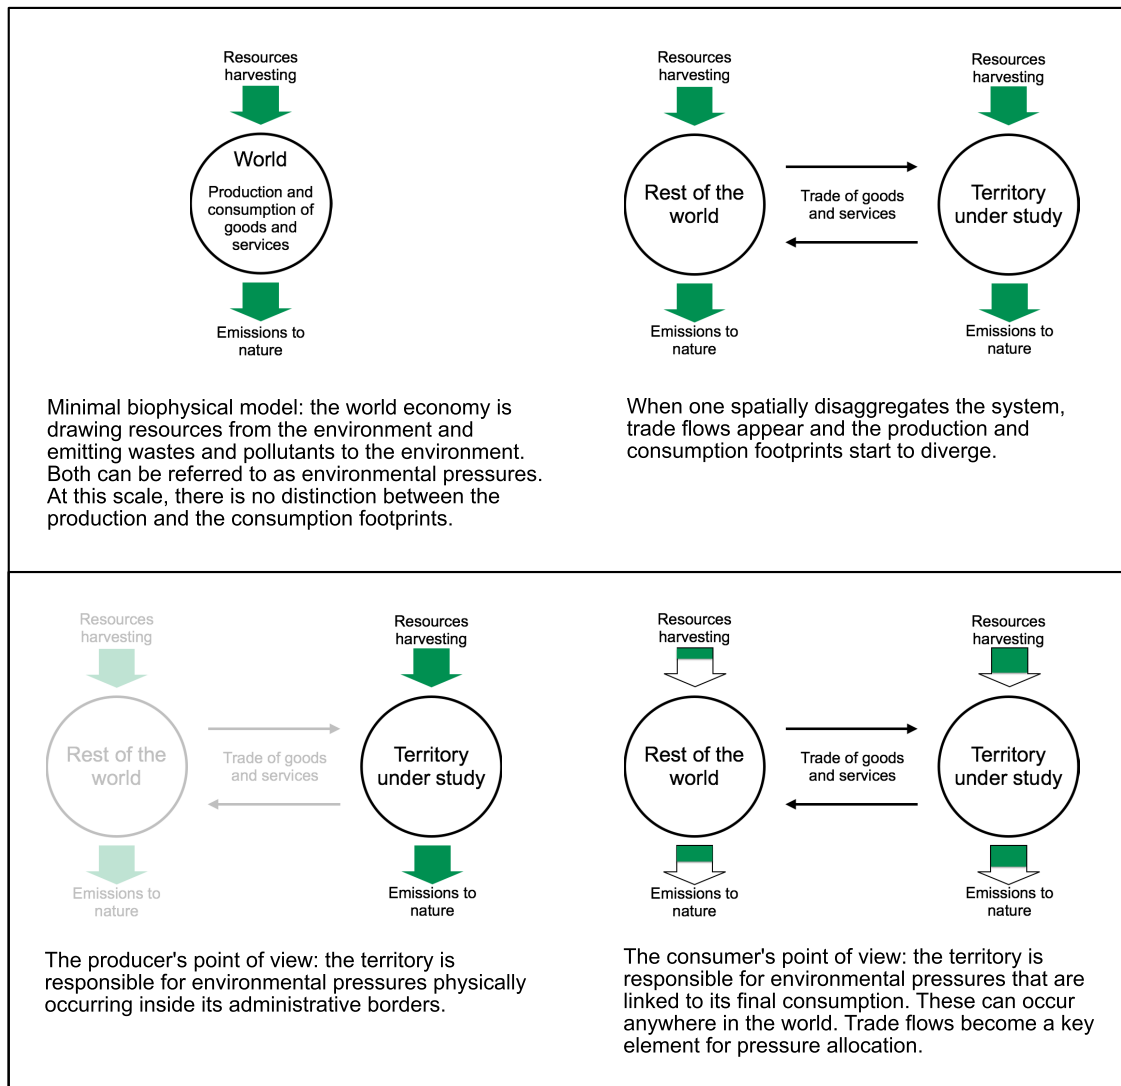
Resources harvesting

World

Production and consumption of goods and services

Emissions to nature

Minimal biophysical model: the world economy is drawing resources from the environment and emitting wastes and pollutants to the environment. Both can be referred to as environmental pressures. At this scale, there is no distinction between the production and the consumption footprints.

Resources harvesting

Resources harvesting

Rest of the world

Trade of goods and services

Territory under study

Emissions to nature

Emissions to nature

When one spatially disaggregates the system, trade flows appear and the production and consumption footprints start to diverge.

Resources harvesting

Resources harvesting

Rest of the world

Trade of goods and services

Territory under study

Emissions to nature

Emissions to nature

The producer's point of view: the territory is responsible for environmental pressures physically occurring inside its administrative borders.

Resources harvesting

Resources harvesting

Rest of the world

Trade of goods and services

Territory under study

Emissions to nature

Emissions to nature

The consumer's point of view: the territory is responsible for environmental pressures that are linked to its final consumption. These can occur anywhere in the world. Trade flows become a key element for pressure allocation.